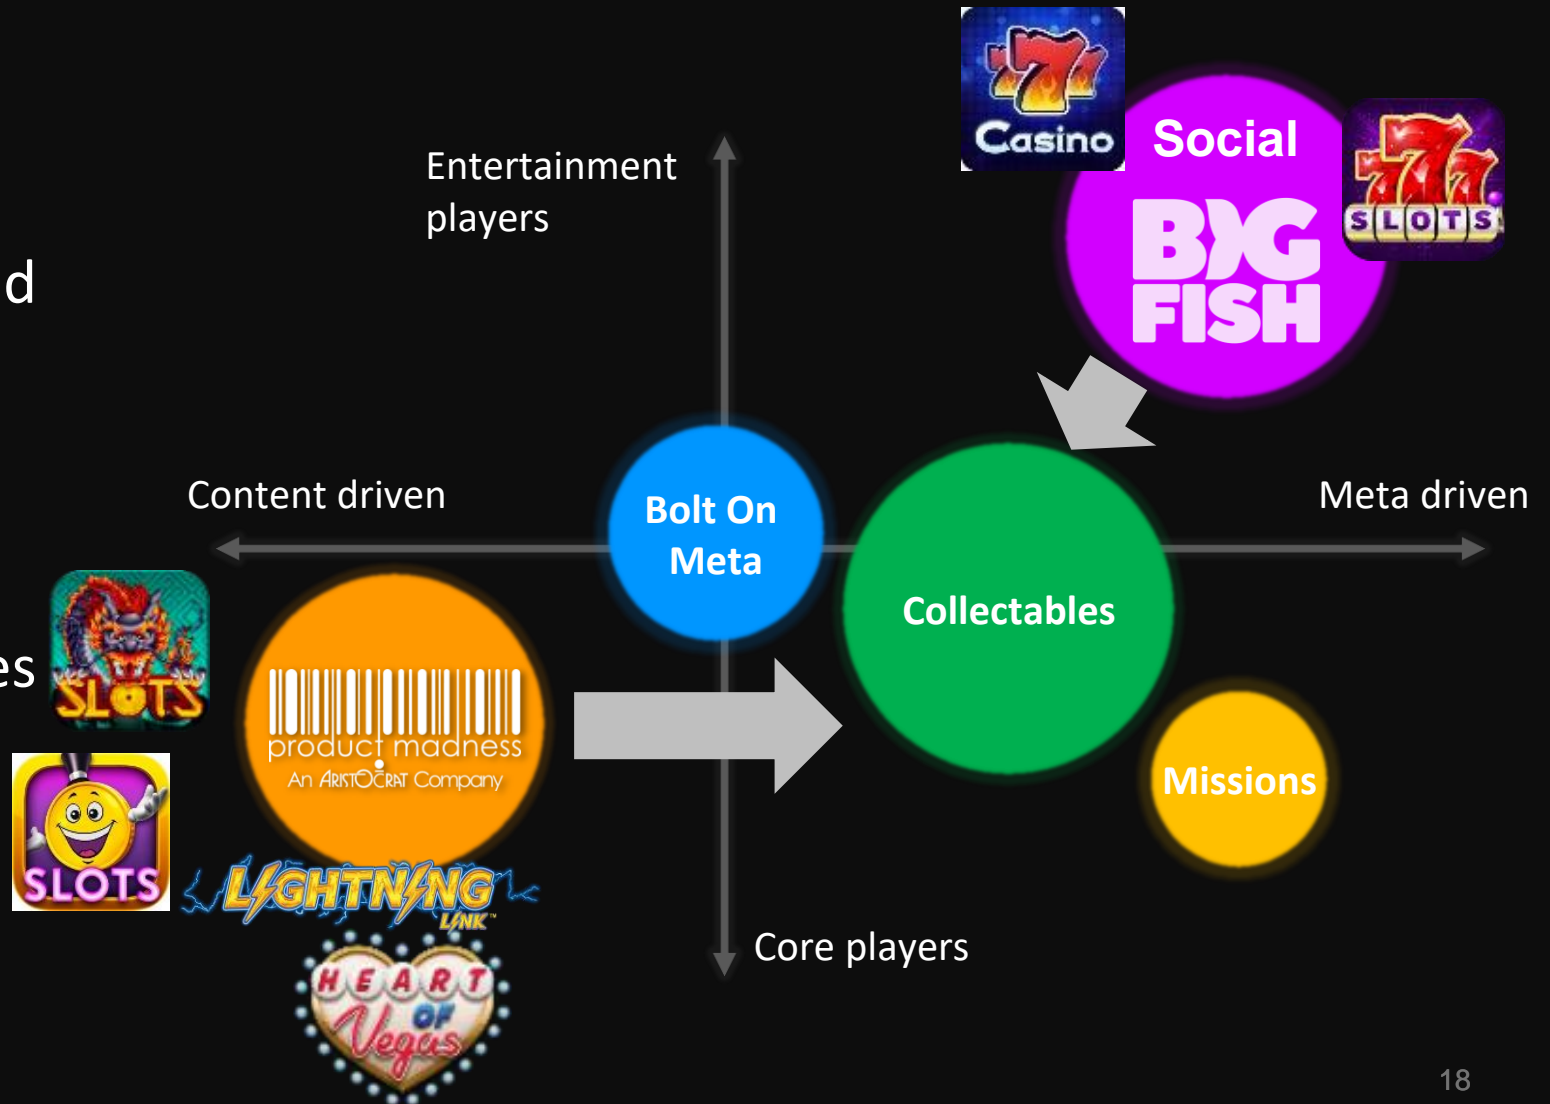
d

es

Entertainment players

7 Casino

Social

BIG FISH

777 SLOTS

Content driven

Bolt On Meta

Collectables

Meta driven

SLOTS

product madness
An ARISTOCRAT Company

Missions

SLOTS

LIGHTNING LINK

HEART OF Vegas

Core players

18